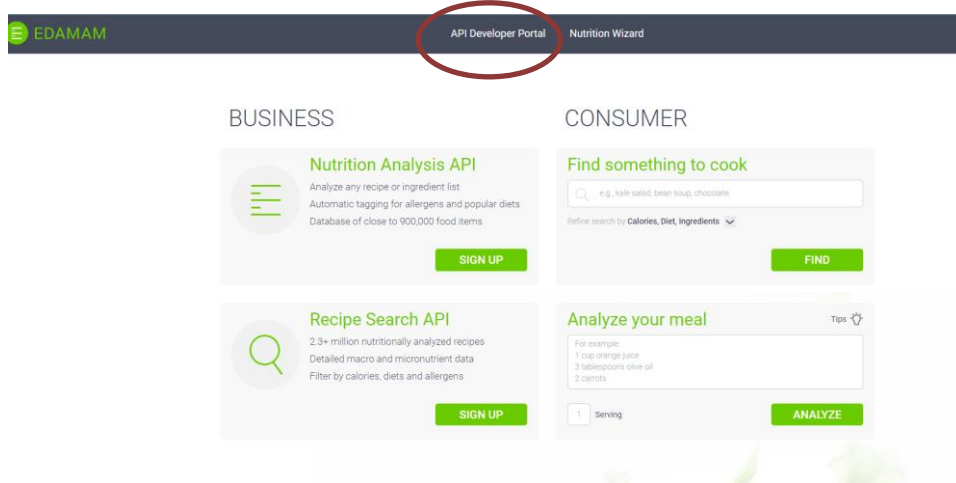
EDAMAM

API Developer Portal Nutrition Wizard

BUSINESS

Nutrition Analysis API

Analyze any recipe or ingredient list
Automatic tagging for allergens and popular diets
Database of close to 900,000 food items

SIGN UP

Recipe Search API

2.3+ million nutritionally analyzed recipes
Detailed macro and micronutrient data
Filter by calories, diets and allergens

SIGN UP

CONSUMER

Find something to cook

e.g. kale salad, bean soup, chocolate

Refine search by Calories, Diet, Ingredients

FIND

Analyze your meal

Tips

For example:
1 cup orange juice
3 tablespoons olive oil
2 carrots

1 Serving

ANALYZE